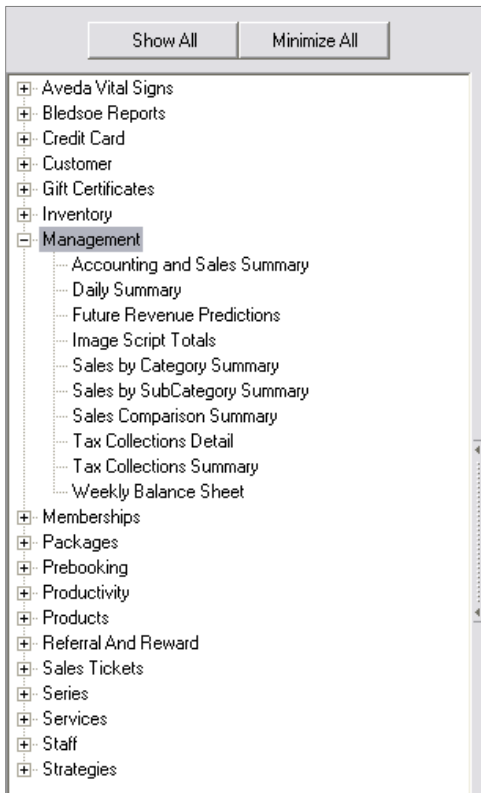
Show All
Minimize All

Aveda Vital Signs
Bledsoe Reports
Credit Card
Customer
Gift Certificates
Inventory
Management
Accounting and Sales Summary
Daily Summary
Future Revenue Predictions
Image Script Totals
Sales by Category Summary
Sales by SubCategory Summary
Sales Comparison Summary
Tax Collections Detail
Tax Collections Summary
Weekly Balance Sheet
Memberships
Packages
Prebooking
Productivity
Products
Referral And Reward
Sales Tickets
Series
Services
Staff
Strategies